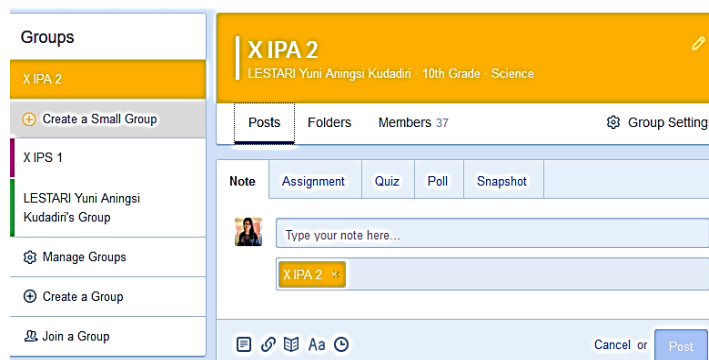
Groups

X IPA 2

Create a Small Group

X IPS 1

LESTARI Yuni Aningsi Kudadiri's Group

Manage Groups

Create a Group

Join a Group

X IPA 2

LESTARI Yuni Aningsi Kudadiri · 10th Grade · Science

Posts Folders Members 37 Group Setting

Note Assignment Quiz Poll Snapshot

Type your note here...

X IPA 2 ×

Aa

Cancel or Post